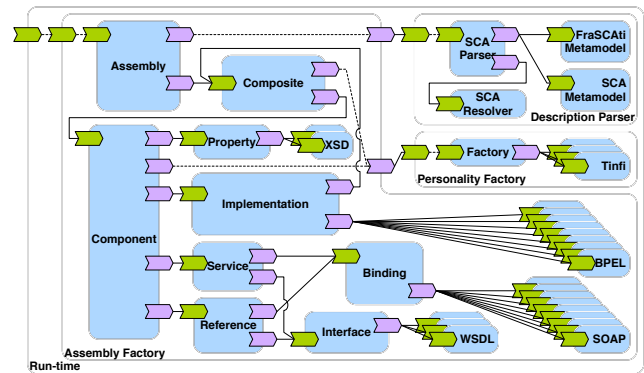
Assembly
Composite
SCA Parser
FraSCAti Metamodel
SCA Metamodel
SCA Resolver
Description Parser
Component
Property
XSD
Factory
Tinfi
Personality Factory
Implementation
BPEL
Service
Binding
Reference
Interface
WSDL
SOAP
Assembly Factory
Run-time